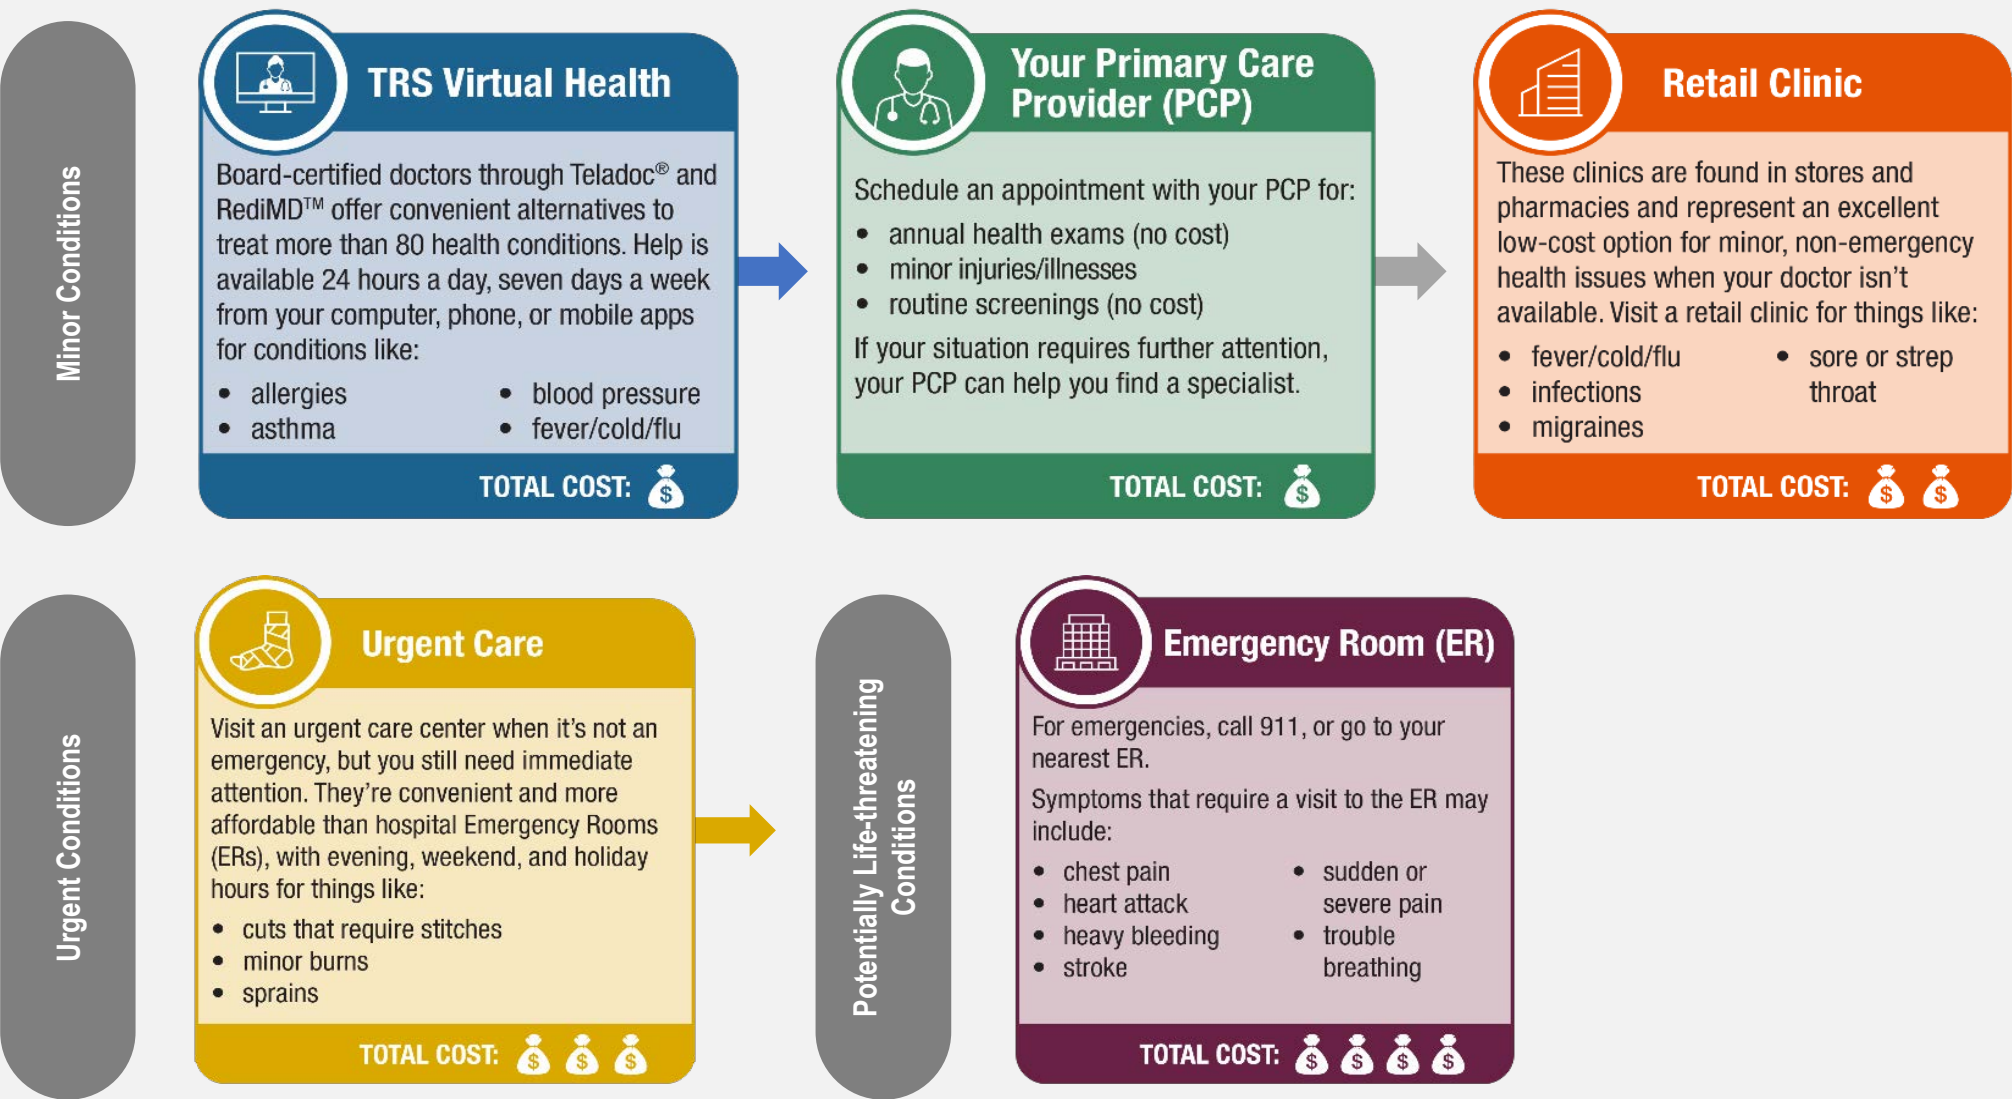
Minor Conditions

TRS Virtual Health

Board-certified doctors through Teladoc® and RediMD™ offer convenient alternatives to treat more than 80 health conditions. Help is available 24 hours a day, seven days a week from your computer, phone, or mobile apps for conditions like:

- allergies
- asthma
- blood pressure
- fever/cold/flu

TOTAL COST: $

Your Primary Care Provider (PCP)

Schedule an appointment with your PCP for:

- annual health exams (no cost)
- minor injuries/illnesses
- routine screenings (no cost)

If your situation requires further attention, your PCP can help you find a specialist.

TOTAL COST: $

Retail Clinic

These clinics are found in stores and pharmacies and represent an excellent low-cost option for minor, non-emergency health issues when your doctor isn't available. Visit a retail clinic for things like:

- fever/cold/flu
- infections
- migraines
- sore or strep throat

TOTAL COST: $ $

Urgent Conditions

Urgent Care

Visit an urgent care center when it's not an emergency, but you still need immediate attention. They're convenient and more affordable than hospital Emergency Rooms (ERs), with evening, weekend, and holiday hours for things like:

- cuts that require stitches
- minor burns
- sprains

TOTAL COST: $ $ $

Potentially Life-threatening Conditions

Emergency Room (ER)

For emergencies, call 911, or go to your nearest ER.

Symptoms that require a visit to the ER may include:

- chest pain
- heart attack
- heavy bleeding
- stroke
- sudden or severe pain
- trouble breathing

TOTAL COST: $ $ $ $